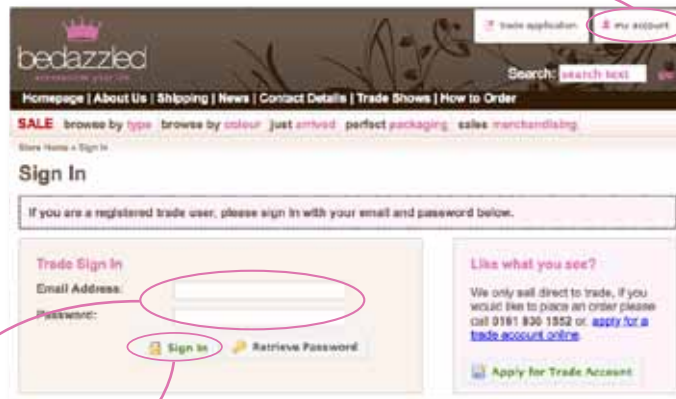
bedazzled

accessorise your life

trade application

my account

Search: search text go

Homepage | About Us | Shipping | News | Contact Details | Trade Shows | How to Order

SALE browse by type browse by colour just arrived perfect packaging sales merchandising

Store Home » Sign In

Sign In

If you are a registered trade user, please sign in with your email and password below.

Trade Sign In

Email Address:

Password:

Sign In

Retrieve Password

Like what you see?

We only sell direct to trade, if you would like to place an order please call 0161 830 1552 or, apply for a trade account online.

Apply for Trade Account